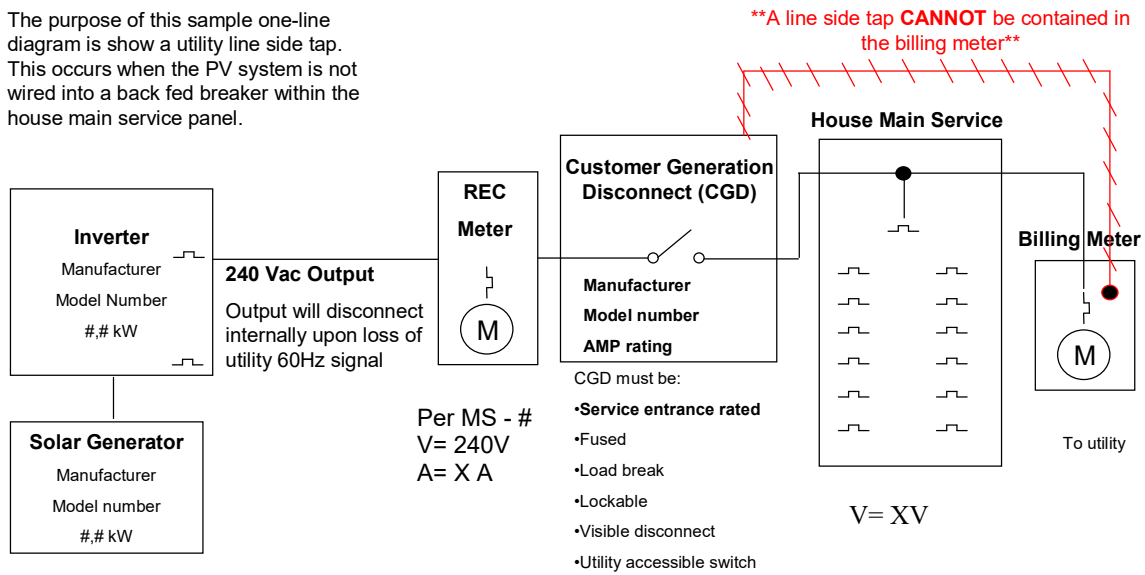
The purpose of this sample one-line diagram is show a utility line side tap. This occurs when the PV system is not wired into a back fed breaker within the house main service panel.

**A line side tap **CANNOT** be contained in the billing meter**

Inverter
Manufacturer
Model Number
#,# kW

Solar Generator
Manufacturer
Model number
#,# kW

240 Vac Output
Output will disconnect internally upon loss of utility 60Hz signal

REC
Meter
M

Per MS - #
V= 240V
A= X A

Customer Generation Disconnect (CGD)
Manufacturer
Model number
AMP rating

CGD must be:
•Service entrance rated
•Fused
•Load break
•Lockable
•Visible disconnect
•Utility accessible switch

House Main Service

V= XV

Billing Meter
M

To utility